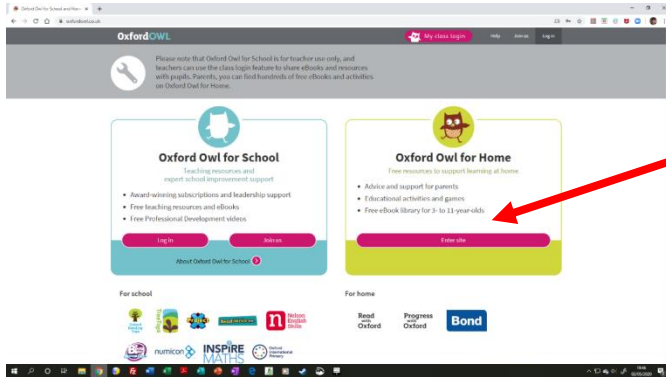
Oxford Owl for School and Hom ×

oxfordowl.co.uk

OxfordOWL

My class login Help Away Log in

Please note that Oxford Owl for School is for teacher use only, and teachers can use the class login feature to share eBooks and resources with pupils. Parents, you can find hundreds of free eBooks and activities on Oxford Owl for Home.

Oxford Owl for School

Teaching resources and expert school improvement support

- Award-winning subscriptions and leadership support
- Free teaching resources and eBooks
- Free Professional Development videos

Log in

Join us

About Oxford Owl for School

Oxford Owl for Home

Free resources to support learning at home

- Advice and support for parents
- Educational activities and games
- Free eBook library for 3- to 11-year-olds

Enter site

For school

Nelson English Skills

numicon

INSPIRE MATHS

For home

Read with Oxford

Progress with Oxford

Bond